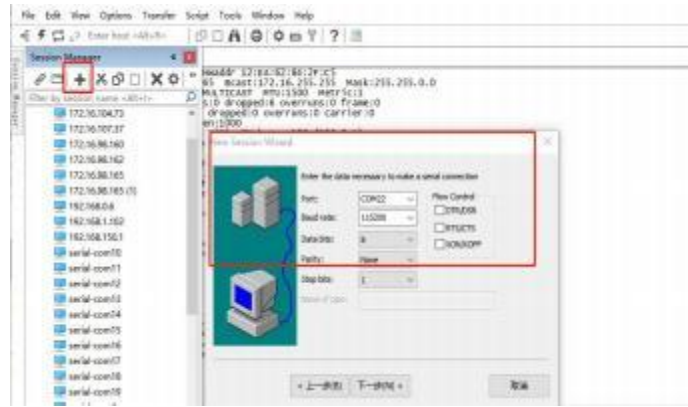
File Edit View Options Transfer Script Tools Window Help

Enter host <Alt+R>

Session Manager

Filter by session name <Alt+I>

172.16.104.73
172.16.107.37
172.16.86.160
172.16.86.162
172.16.86.165
172.16.86.165 (1)
192.168.0.6
192.168.1.102
192.168.150.1
serial-com10
serial-com11
serial-com12
serial-com13
serial-com14
serial-com15
serial-com16
serial-com17
serial-com18
serial-com19

HWaddr 32:64:32:66:2f:c7
65 Bcast:172.16.255.255 Mask:255.255.0.0
MULTICAST MTU:1500 Metric:1
s:0 dropped:0 overruns:0 frame:0
dropped:0 overruns:0 carrier:0
en:1000

New Session Wizard

Enter the data necessary to make a serial connection

Port: COM22
Baud rate: 115200
Data bits: 8
Parity: None
Stop bits: 1
Name of pipe:

Flow Control
DTR/DSR
RTS/CTS
XON/XOFF

< 上一步(B) 下一步(N) >
取消